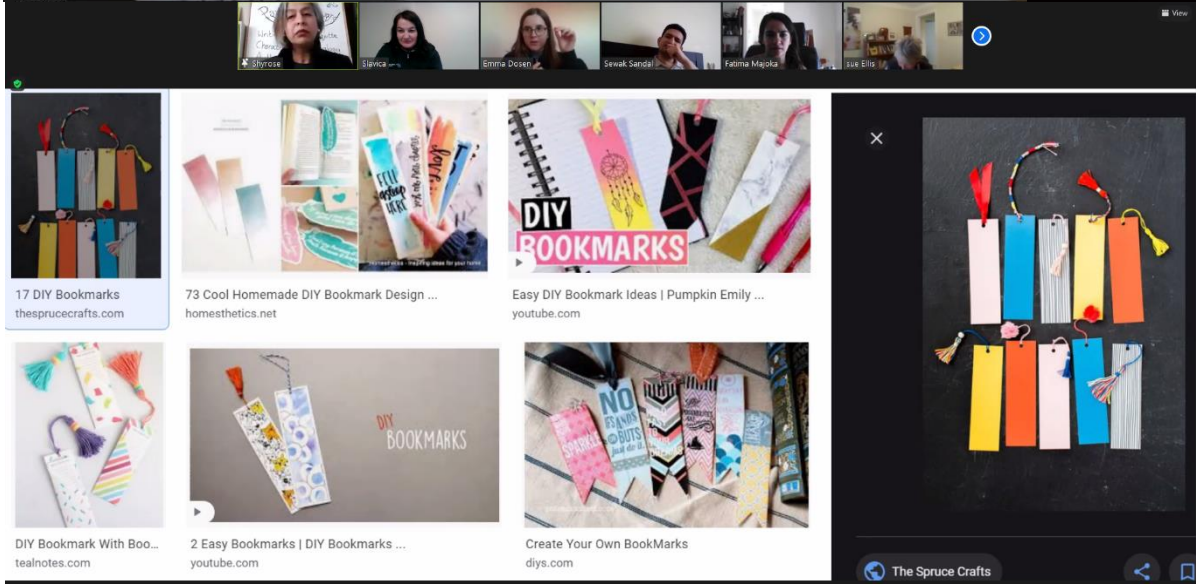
Shyrose
Slavica
Emma Dosen
Sewak Sandal
Fatima Majoka
sue Ellis
View

17 DIY Bookmarks
thesprucecrafts.com

73 Cool Homemade DIY Bookmark Design ...
homesthetics.net

DIY BOOKMARKS

Easy DIY Bookmark Ideas | Pumpkin Emily ...
youtube.com

DIY Bookmark With Boo...
tealnotes.com

DIY BOOKMARKS

2 Easy Bookmarks | DIY Bookmarks ...
youtube.com

NO IFS ANDS OR BUTS

Create Your Own BookMarks
diys.com

The Spruce Crafts